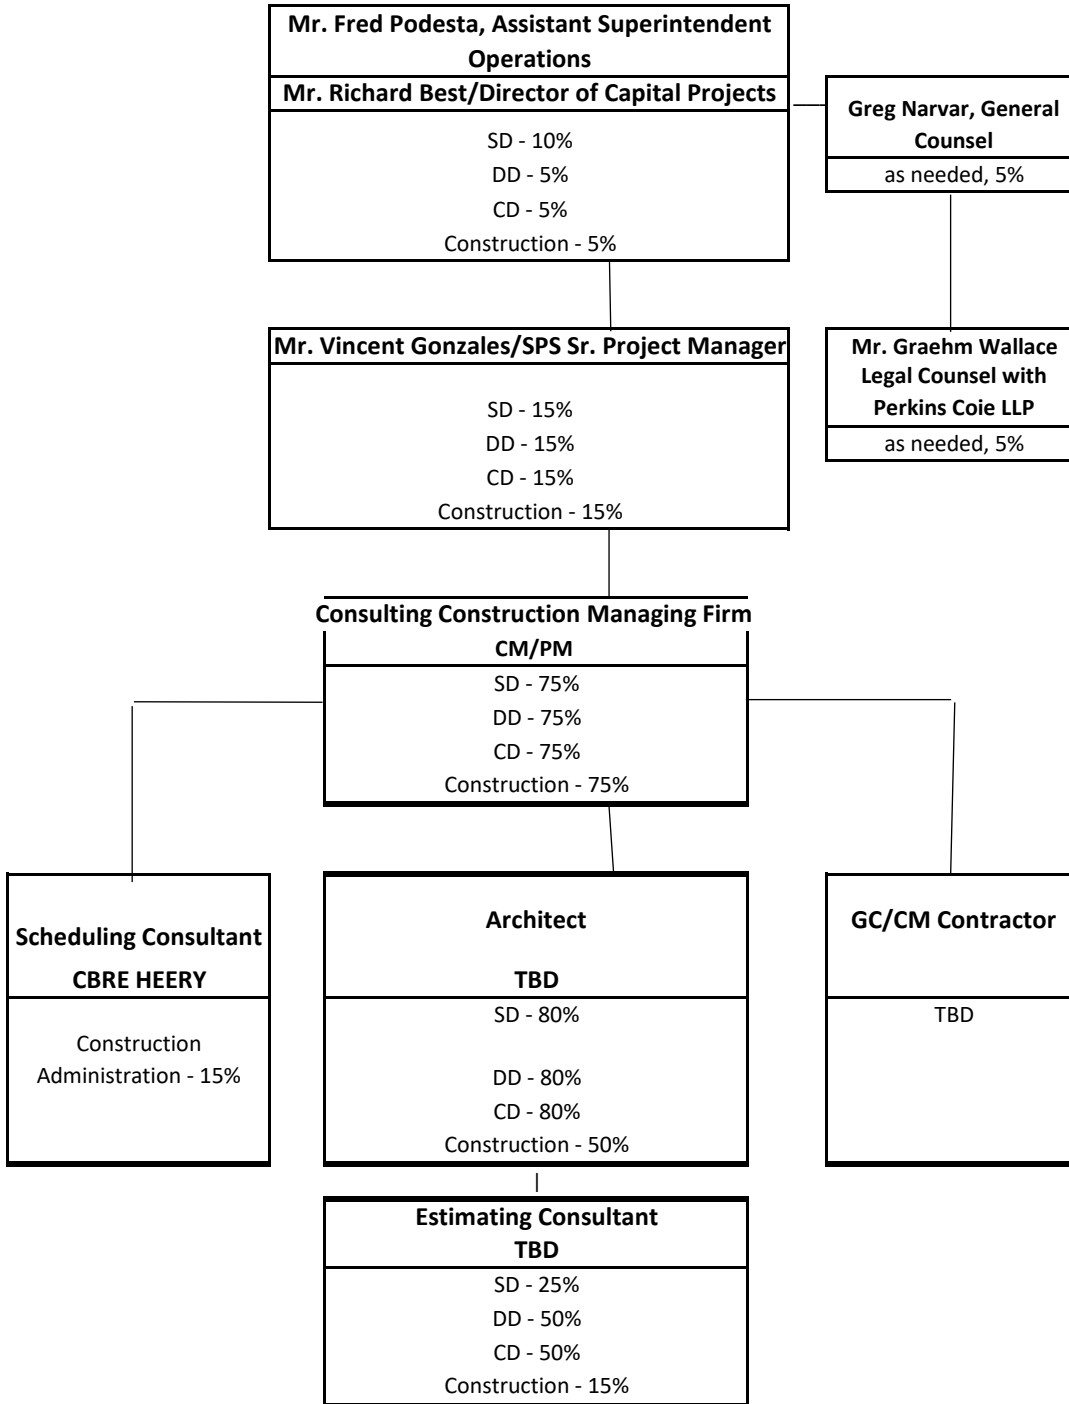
Mr. Fred Podesta, Assistant Superintendent Operations
Mr. Richard Best/Director of Capital Projects
SD - 10%
DD - 5%
CD - 5%
Construction - 5%

Greg Narvar, General Counsel
as needed, 5%

Mr. Vincent Gonzales/SPS Sr. Project Manager
SD - 15%
DD - 15%
CD - 15%
Construction - 15%

Mr. Graehm Wallace Legal Counsel with Perkins Coie LLP
as needed, 5%

Consulting Construction Managing Firm
CM/PM
SD - 75%
DD - 75%
CD - 75%
Construction - 75%

Scheduling Consultant
CBRE HEERY
Construction Administration - 15%

Architect
TBD
SD - 80%
DD - 80%
CD - 80%
Construction - 50%

GC/CM Contractor
TBD

Estimating Consultant
TBD
SD - 25%
DD - 50%
CD - 50%
Construction - 15%